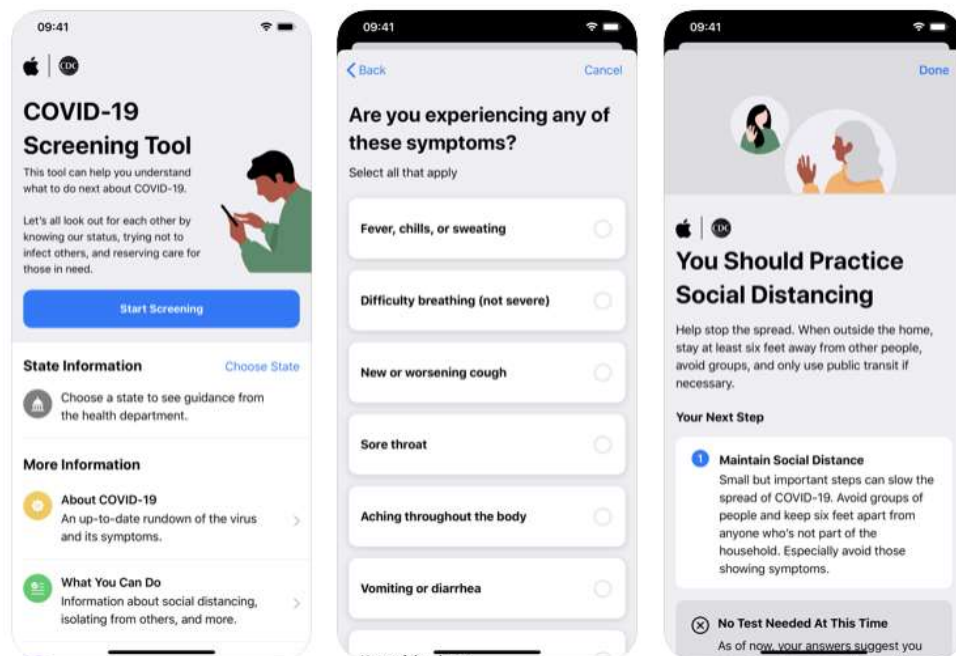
09:41

CDC

COVID-19 Screening Tool

This tool can help you understand what to do next about COVID-19.

Let's all look out for each other by knowing our status, trying not to infect others, and reserving care for those in need.

Start Screening

State Information

Choose State

Choose a state to see guidance from the health department.

More Information

About COVID-19

An up-to-date rundown of the virus and its symptoms.

What You Can Do

Information about social distancing, isolating from others, and more.

09:41

Back

Cancel

Are you experiencing any of these symptoms?

Select all that apply

Fever, chills, or sweating

Difficulty breathing (not severe)

New or worsening cough

Sore throat

Aching throughout the body

Vomiting or diarrhea

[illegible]

09:41

Done

CDC

You Should Practice Social Distancing

Help stop the spread. When outside the home, stay at least six feet away from other people, avoid groups, and only use public transit if necessary.

Your Next Step

1 Maintain Social Distance

Small but important steps can slow the spread of COVID-19. Avoid groups of people and keep six feet apart from anyone who's not part of the household. Especially avoid those showing symptoms.

No Test Needed At This Time

As of now, your answers suggest you